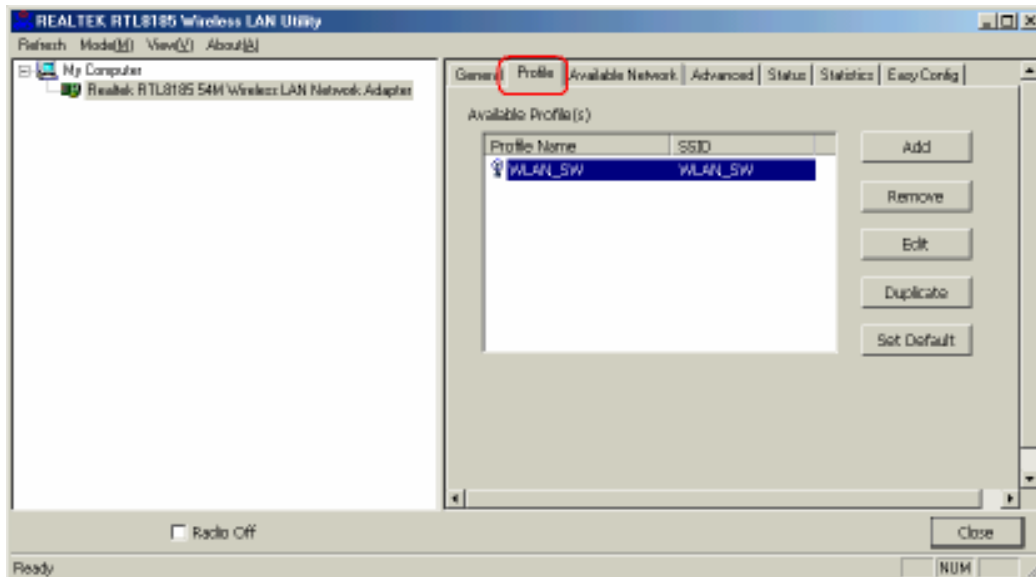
REALTEK RTL8185 Wireless LAN Utility

Refresh Mode(M) View(V) About(A)

My Computer

Realtek RTL8185 54M Wireless LAN Network Adapter

General Profile Available Network Advanced Status Statistics Easy Config

Available Profile(s)

| Profile Name | SSID |
|---|---|
| WLAN_SW | WLAN_SW |

Add

Remove

Edit

Duplicate

Set Default

Radio Off

Close

Ready

NUM